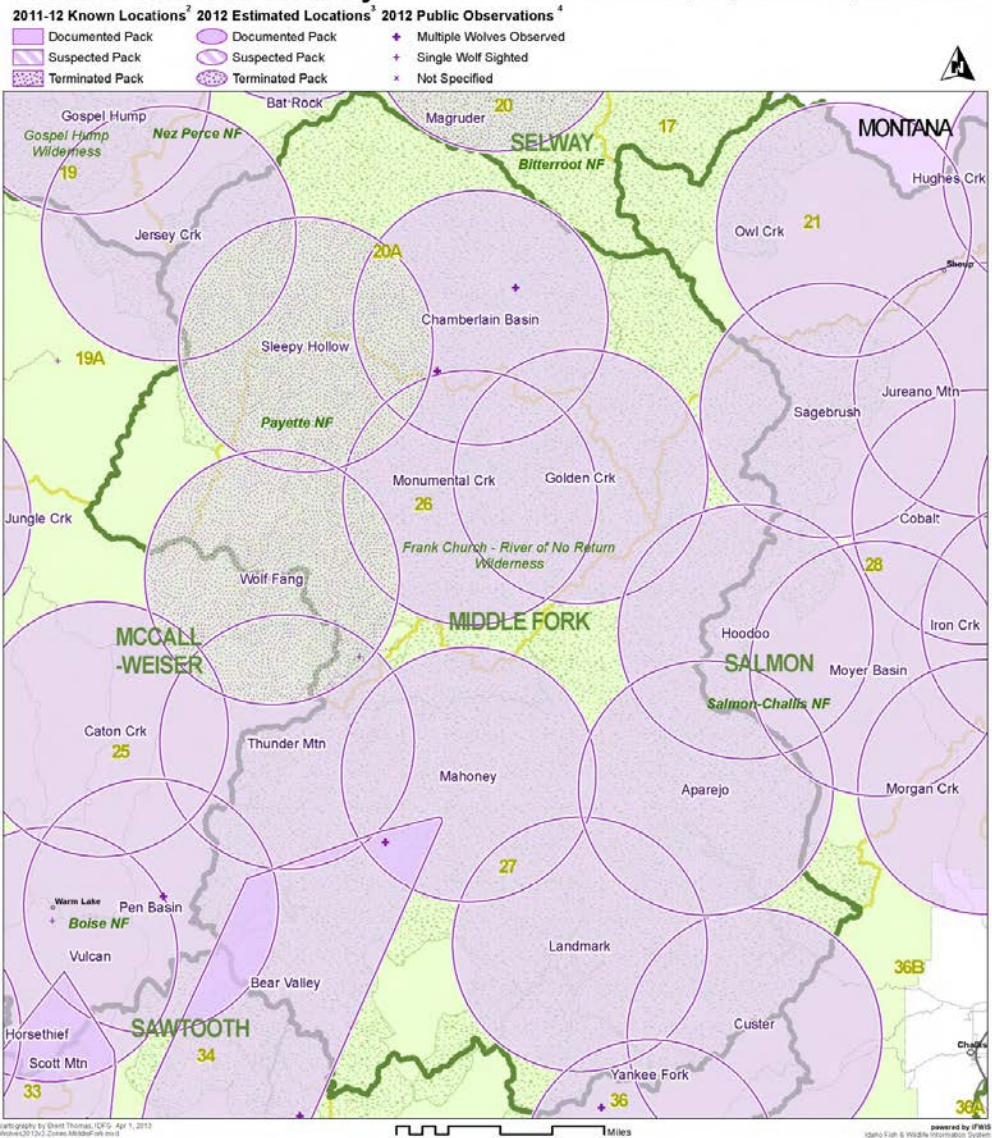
2011-12 Known Locations² 2012 Estimated Locations³ 2012 Public Observations⁴
Documented Pack
Suspected Pack
Terminated Pack
Documented Pack
Suspected Pack
Terminated Pack
Multiple Wolves Observed
Single Wolf Sighted
Not Specified

Gospel Hump
Gospel Hump Wilderness
19
Nez Perce NF
Bat Rock
Magruder
20
SELWAY
Bitterroot NF
17
MONTANA
Hughes Crk
Owl Crk
21
Jersey Crk
20A
Chamberlain Basin
Shoup
19A
Sleepy Hollow
Jureano Mtn
Sagebrush
Payette NF
Monumental Crk
Golden Crk
26
Jungle Crk
Cobalt
Frank Church - River of No Return Wilderness
28
Wolf Fang
MIDDLE FORK
MCCALL -WEISER
Hoodoo
Iron Crk
SALMON
Moyer Basin
Salmon-Challis NF
Caton Crk
25
Thunder Mtn
Mahoney
Aparejo
Morgan Crk
27
Warm Lake
Pen Basin
Boise NF
Vulcan
Landmark
36B
Bear Valley
Horsethief
SAWTOOTH
Custer
34
Scott Mtn
Challis
33
Yankee Fork
36
36A
cartography by Brent Thomas, IDFG Apr 1, 2013
Miles
powered by IFWIS
Idaho Fish & Wildlife Information System